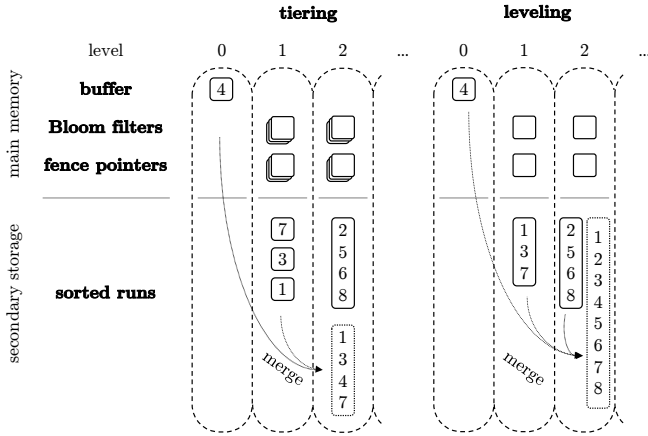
tiering

leveling

level 0 1 2 ... 0 1 2 ...

main memory

buffer

Bloom filters

fence pointers

secondary storage

sorted runs

4

7
3
1

2
5
6
8

1
3
4
7

merge

4

1
3
7

2
5
6
8

1
2
3
4
5
6
7
8

merge